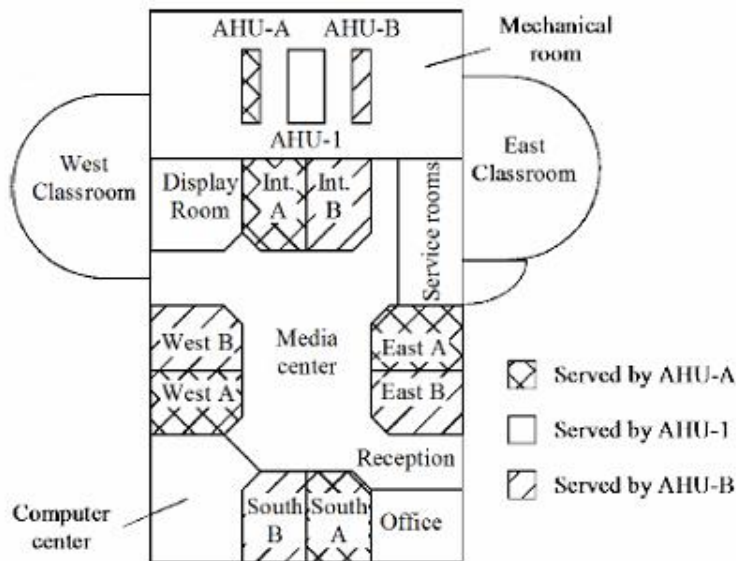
AHU-A
AHU-B
Mechanical room
AHU-1
West Classroom
East Classroom
Display Room
Int. A
Int. B
Service rooms
West B
Media center
East A
West A
East B
Served by AHU-A
Served by AHU-1
Served by AHU-B
Reception
Computer center
South B
South A
Office